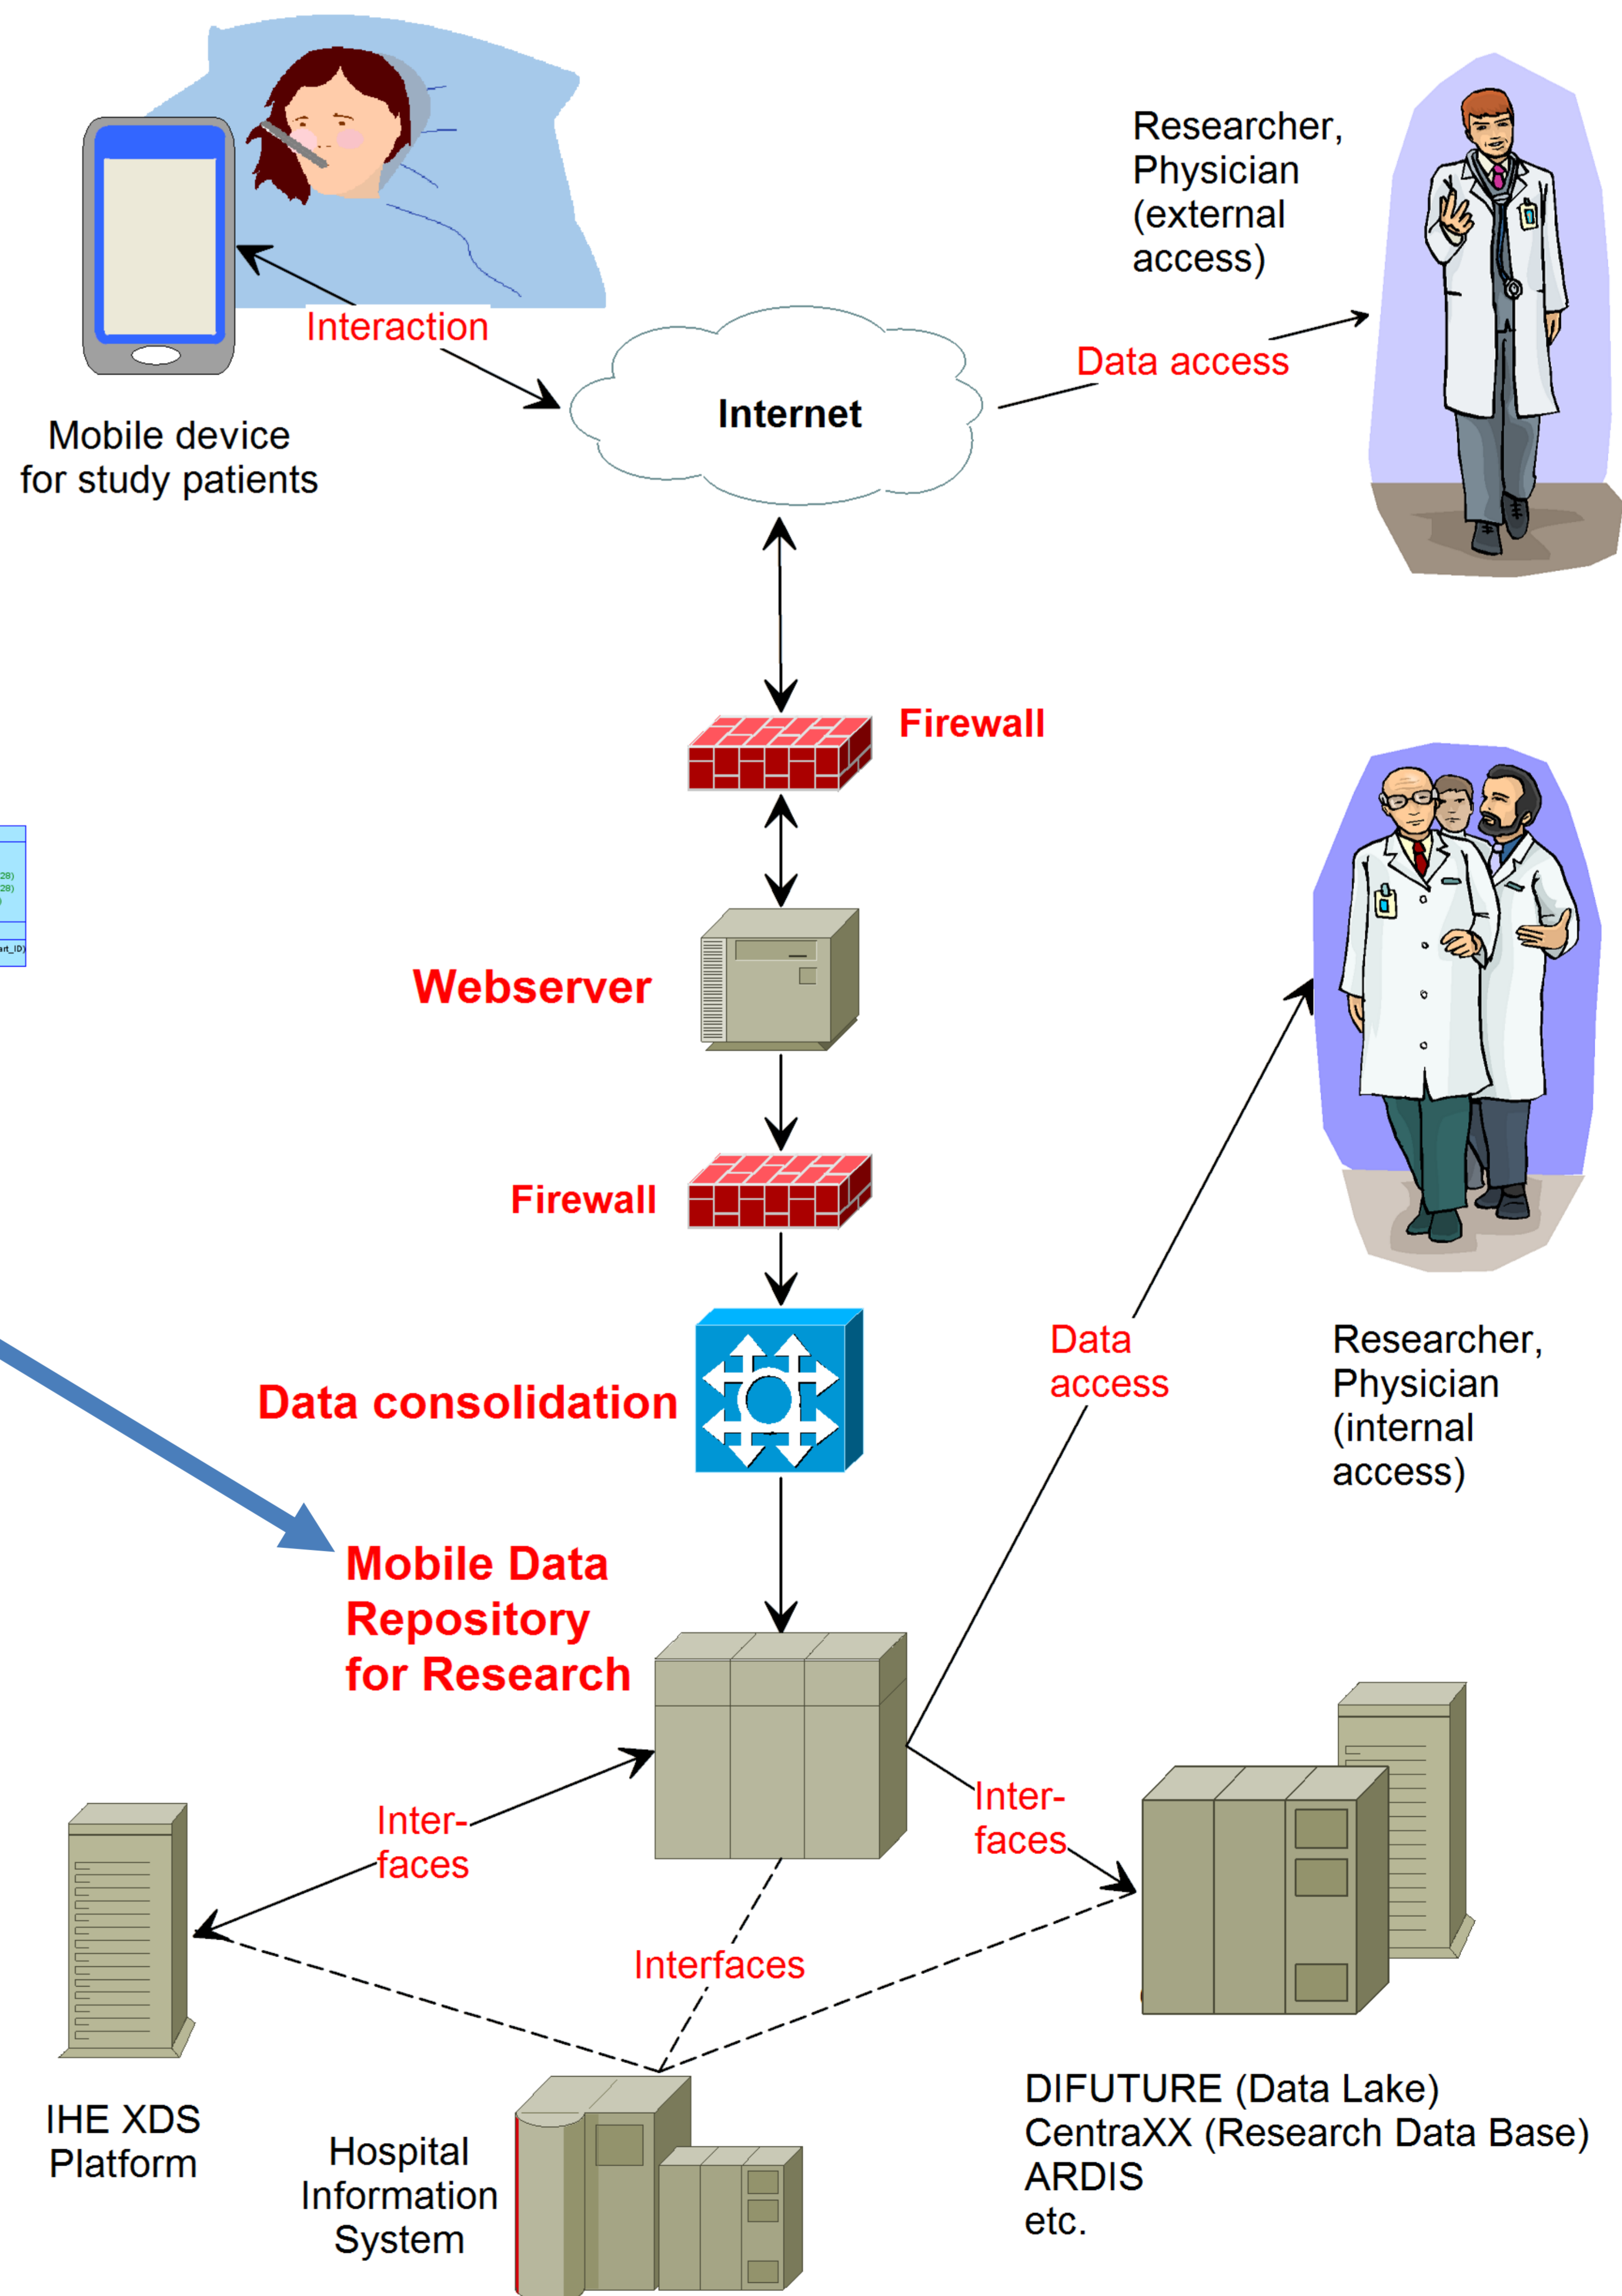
Researcher, Physician (external access)

Interaction

Data access

Internet

Mobile device for study patients

Firewall

Webserver

Firewall

Data consolidation

Data access

Researcher, Physician (internal access)

Mobile Data Repository for Research

Inter-faces

Inter-faces

Interfaces

IHE XDS Platform

Hospital Information System

DIFUTURE (Data Lake)
CentraXX (Research Data Base)
ARDIS
etc.